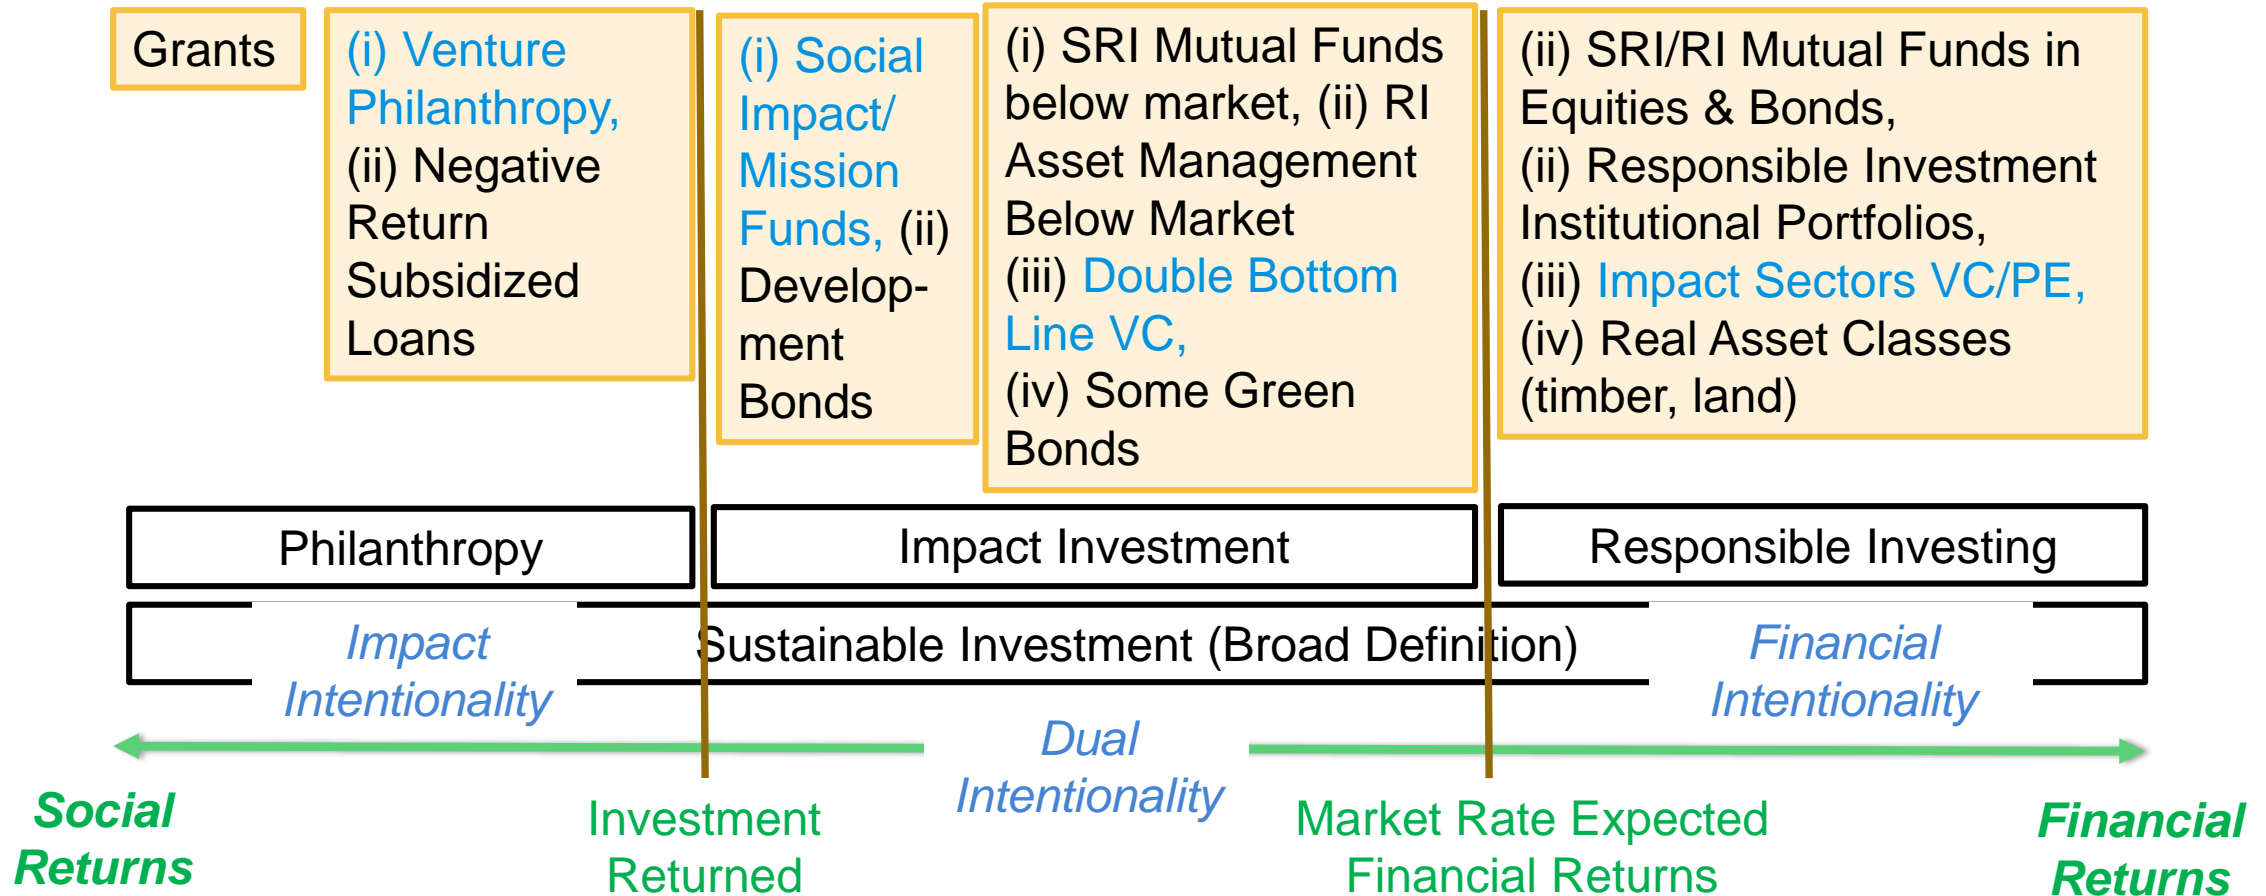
Grants

(i) Venture Philanthropy, (ii) Negative Return Subsidized Loans

(i) Social Impact/ Mission Funds, (ii) Development Bonds

(i) SRI Mutual Funds below market, (ii) RI Asset Management Below Market (iii) Double Bottom Line VC, (iv) Some Green Bonds

(ii) SRI/RI Mutual Funds in Equities & Bonds, (ii) Responsible Investment Institutional Portfolios, (iii) Impact Sectors VC/PE, (iv) Real Asset Classes (timber, land)

Philanthropy

Impact Investment

Responsible Investing

Impact Intentionality

Sustainable Investment (Broad Definition)

Financial Intentionality

Dual Intentionality

Social Returns

Investment Returned

Market Rate Expected Financial Returns

Financial Returns